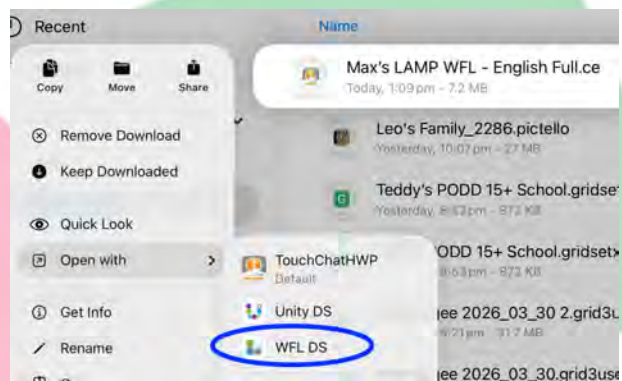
Recent

Name

Copy
Move
Share

Remove Download
Keep Downloaded
Quick Look
Open with
Get Info
Rename

Max's LAMP WFL - English Full.ce
Today, 1:09 pm - 7.2 MB

Leo's Family_2286.pictello
Yesterday, 10:07 pm - 27 MB

Teddy's PODD 15+ School.gridset
Yesterday, 8:53 pm - 872 KB

TouchChatHWP
Default

ODD 15+ School.gridset
8:53 pm - 872 KB

Unity DS

jee 2026_03_30 2.grid3u
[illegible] - 31.7 MB

WFL DS

jee 2026_03_30.grid3use